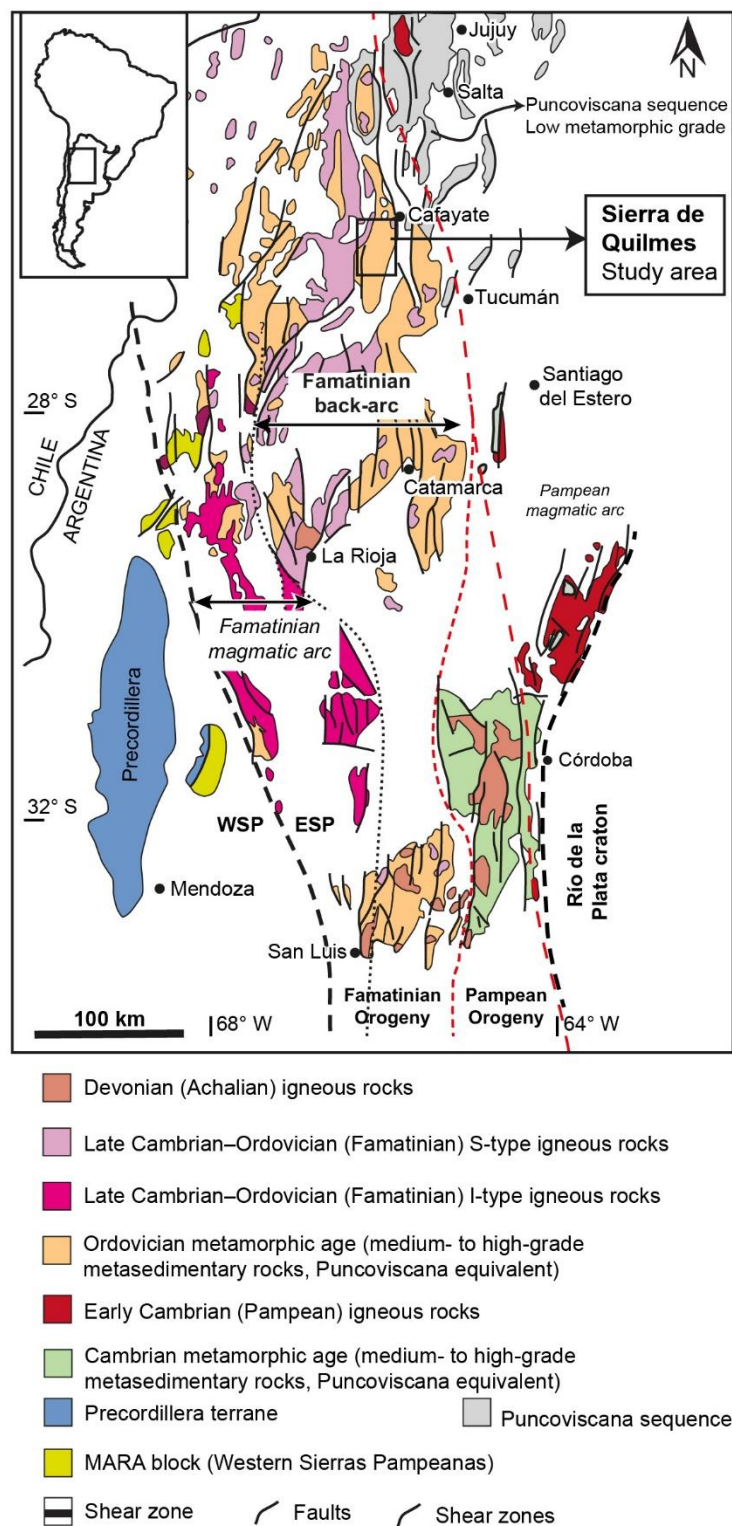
N

Jujuy

Salta

Puncoviscana sequence
Low metamorphic grade

Cafayate

Sierra de Quilmes
Study area

Tucumán

28° S

Famatinian back-arc

Santiago del Estero

CHILE

ARGENTINA

Catamarca

Pampean magmatic arc

La Rioja

Famatinian magmatic arc

Precordillera

Córdoba

32° S

WSP

ESP

Río de la Plata craton

Mendoza

San Luis

Famatinian Orogeny

Pampean Orogeny

100 km

68° W

64° W

Devonian (Achalian) igneous rocks

Late Cambrian–Ordovician (Famatinian) S-type igneous rocks

Late Cambrian–Ordovician (Famatinian) I-type igneous rocks

Ordovician metamorphic age (medium- to high-grade metasedimentary rocks, Puncoviscana equivalent)

Early Cambrian (Pampean) igneous rocks

Cambrian metamorphic age (medium- to high-grade metasedimentary rocks, Puncoviscana equivalent)

Precordillera terrane

Puncoviscana sequence

MARA block (Western Sierras Pampeanas)

Shear zone

Faults

Shear zones